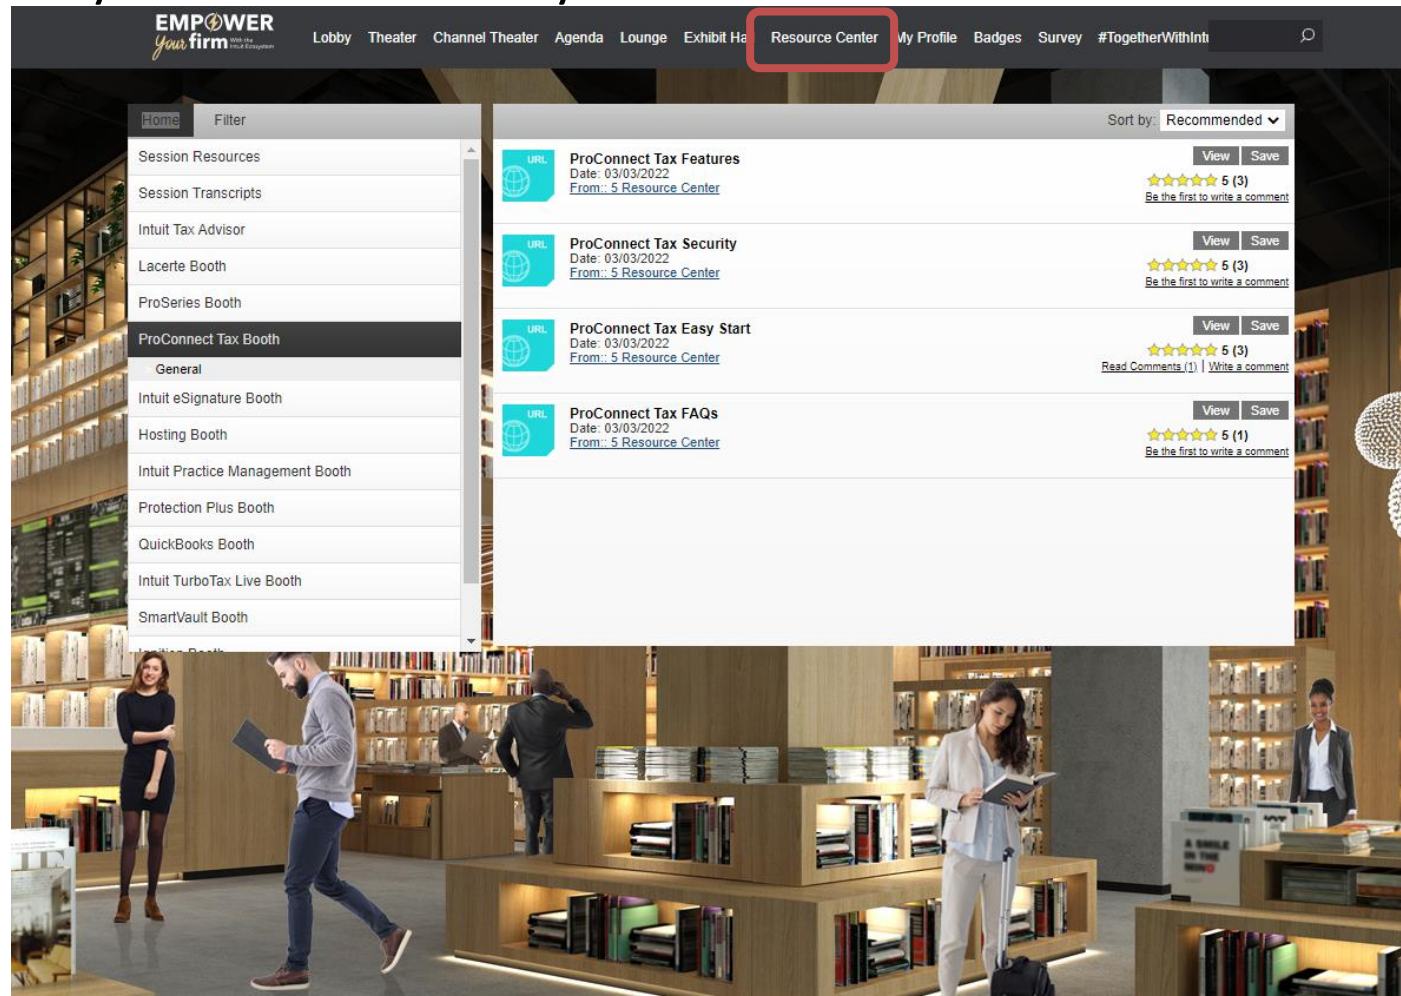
EMPOWER your firm With the Intuit Ecosystem

Lobby Theater Channel Theater Agenda Lounge Exhibit Ha Resource Center My Profile Badges Survey #TogetherWithInt

Home Filter

Session Resources
Session Transcripts
Intuit Tax Advisor
Lacerte Booth
ProSeries Booth
ProConnect Tax Booth
General
Intuit eSignature Booth
Hosting Booth
Intuit Practice Management Booth
Protection Plus Booth
QuickBooks Booth
Intuit TurboTax Live Booth
SmartVault Booth
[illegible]

Sort by: Recommended

URL
ProConnect Tax Features
Date: 03/03/2022
From:: 5 Resource Center
View Save
5 (3)
Be the first to write a comment

URL
ProConnect Tax Security
Date: 03/03/2022
From:: 5 Resource Center
View Save
5 (3)
Be the first to write a comment

URL
ProConnect Tax Easy Start
Date: 03/03/2022
From:: 5 Resource Center
View Save
5 (3)
Read Comments (1) | Write a comment

URL
ProConnect Tax FAQs
Date: 03/03/2022
From:: 5 Resource Center
View Save
5 (1)
Be the first to write a comment